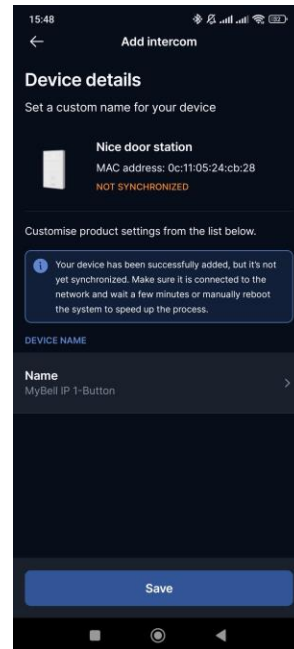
15:48

Add intercom

Device details

Set a custom name for your device

Nice door station

MAC address: 0c:11:05:24:cb:28

NOT SYNCHRONIZED

Customise product settings from the list below.

Your device has been successfully added, but it's not yet synchronized. Make sure it is connected to the network and wait a few minutes or manually reboot the system to speed up the process.

DEVICE NAME

Name

MyBell IP 1-Button

Save